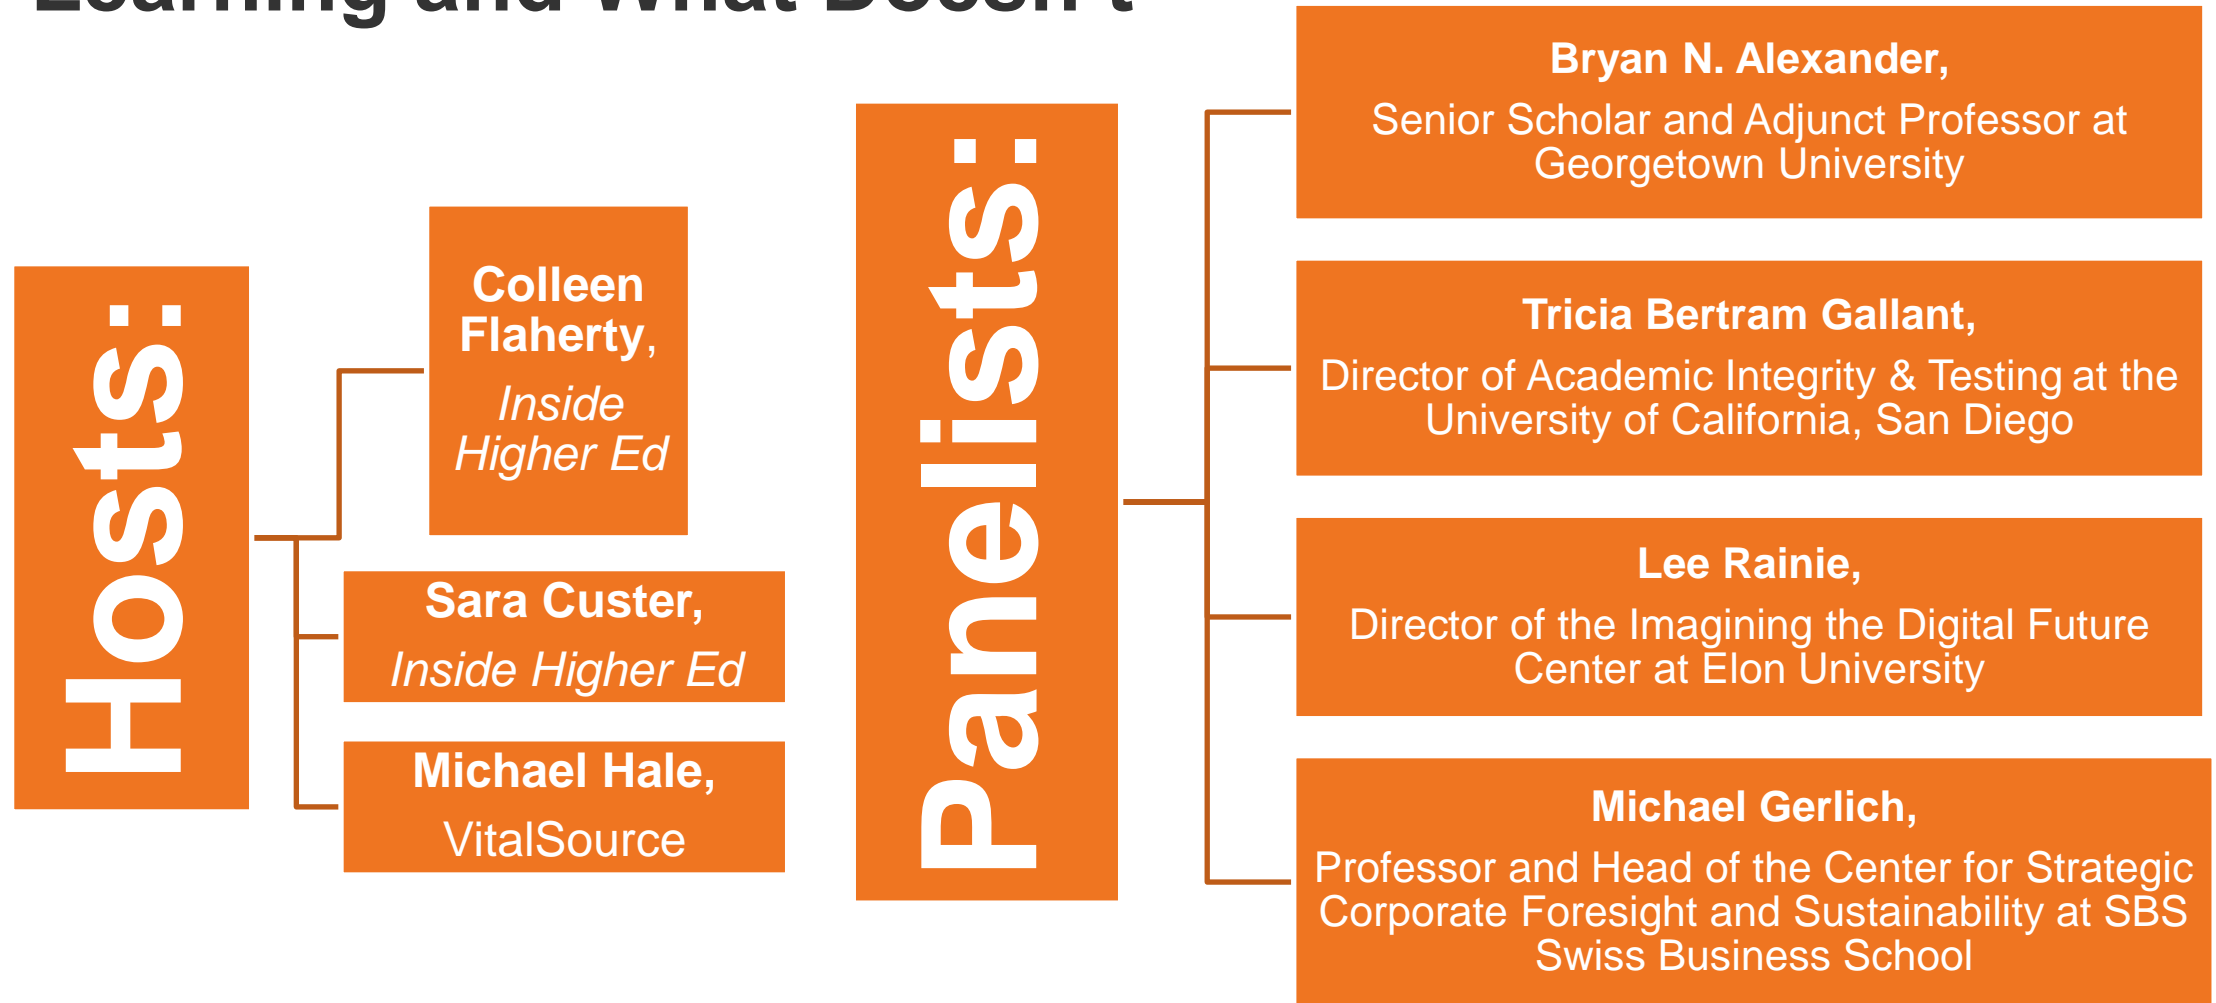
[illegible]

Hosts:

Colleen Flaherty, *Inside Higher Ed*

Sara Custer, *Inside Higher Ed*

Michael Hale, VitalSource

Panelists:

**Bryan N. Alexander,**
Senior Scholar and Adjunct Professor at Georgetown University

**Tricia Bertram Gallant,**
Director of Academic Integrity & Testing at the University of California, San Diego

**Lee Rainie,**
Director of the Imagining the Digital Future Center at Elon University

**Michael Gerlich,**
Professor and Head of the Center for Strategic Corporate Foresight and Sustainability at SBS Swiss Business School